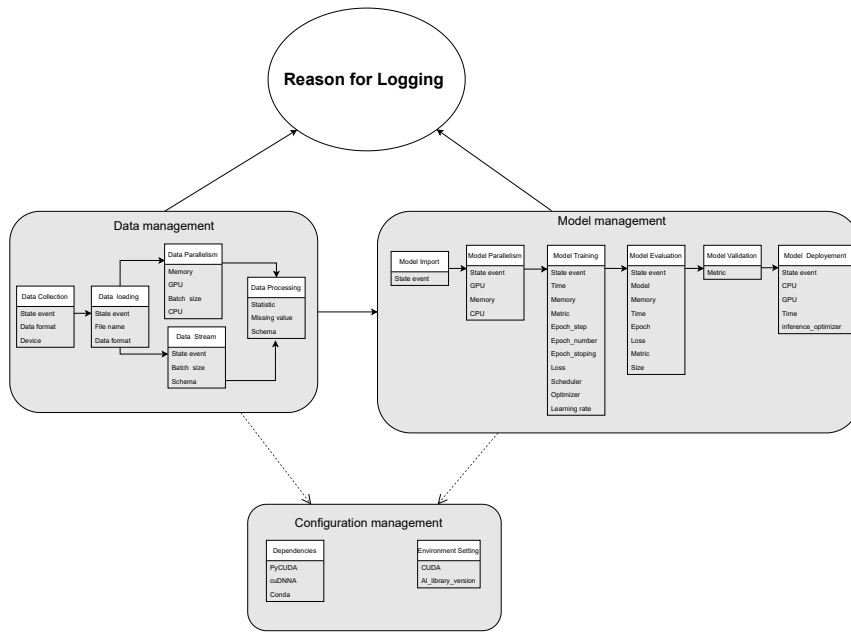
Reason for Logging

Data management

Data Collection
State event
Data format
Device

Data loading
State event
File name
Data format

Data Parallelism
Memory
GPU
Batch size
CPU

Data Stream
State event
Batch size
Scheme

Data Processing
Statistic
Missing value
Schema

Model management

Model Import
State event

Model Parallelism
State event
GPU
Memory
CPU

Model Training
State event
Time
Memory
Metric
Epoch_step
Epoch_number
Epoch_stoping
Loss
Scheduler
Optimizer
Learning rate

Model Evaluation
State event
Model
Memory
Time
Epoch
Loss
Metric
Size

Model Validation
Metric

Model Deployement
State event
CPU
GPU
Time
inference_optimizer

Configuration management

Dependencies
PyCUDA
cuDNNA
Conda

Environment Setting
CUDA
AI_library_version